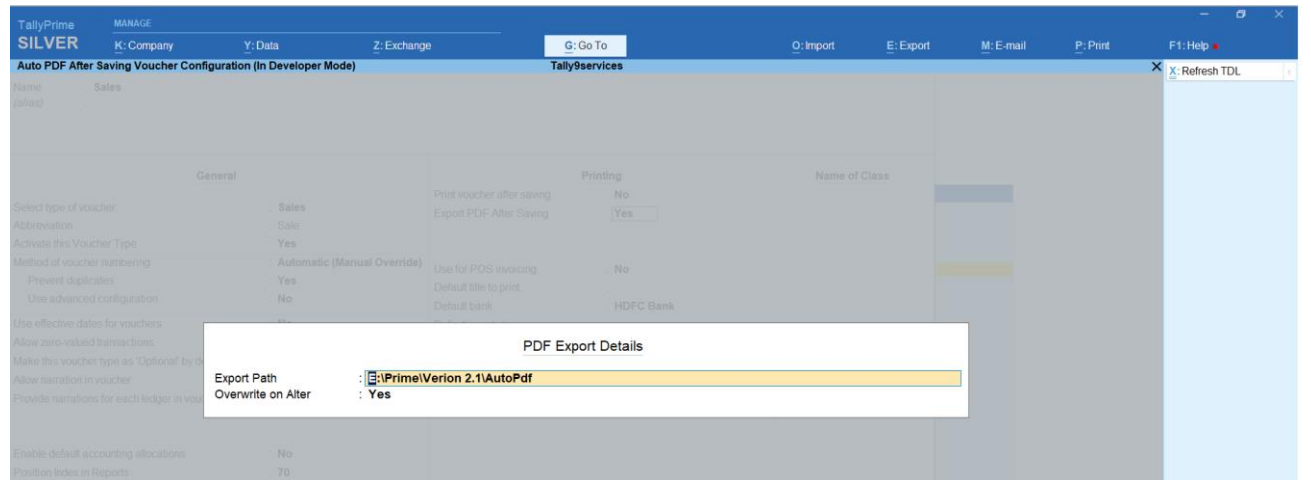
TallyPrime SILVER
MANAGE
K: Company
Y: Data
Z: Exchange
G: Go To
O: Import
E: Export
M: E-mail
P: Print
F1: Help

Auto PDF After Saving Voucher Configuration (In Developer Mode)
Tally9services

X: Refresh TDL

Name Sales
(alias)

General
Select type of voucher Sales
Abbreviation Sale
Activate this Voucher Type Yes
Method of voucher numbering Automatic (Manual Override)
Prevent duplicates Yes
Use advanced configuration No

Use effective dates for vouchers No
Allow zero-valued transactions
Make this voucher type as 'Optional' by de
Allow narration in voucher
Provide narrations for each ledger in vou

Enable default accounting allocations No
Position Index in Reports 70

Printing
Print voucher after saving No
Export PDF After Saving Yes

Use for POS invoicing No
Default title to print
Default bank HDFC Bank

Name of Class

PDF Export Details
Export Path : E:\Prime\Verion 2.1\AutoPdf
Overwrite on Alter : Yes